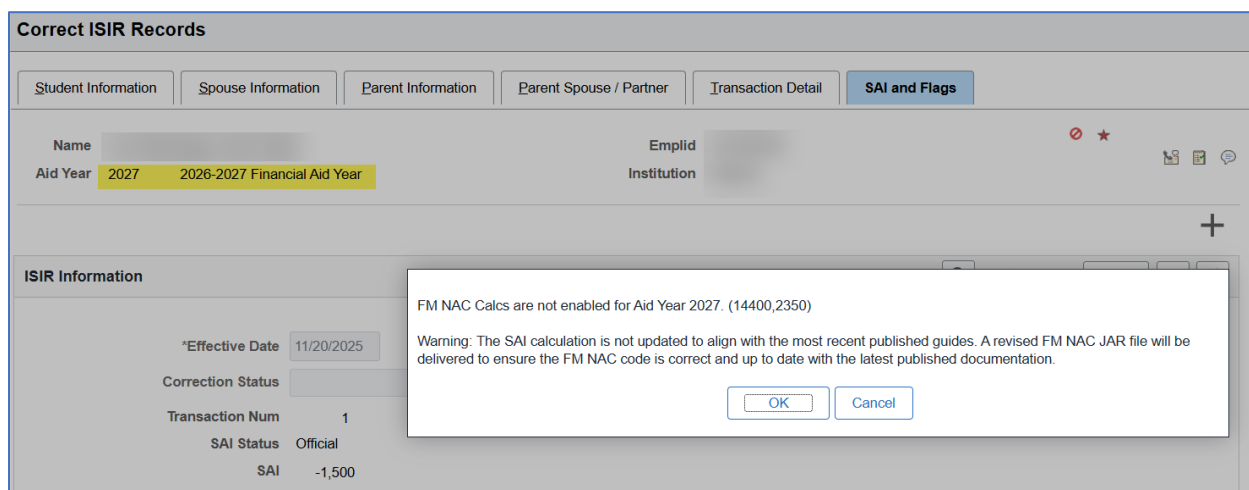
Correct ISIR Records

Student Information | Spouse Information | Parent Information | Parent Spouse / Partner | Transaction Detail | SAI and Flags

Name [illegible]
Aid Year 2027 2026-2027 Financial Aid Year

Emplid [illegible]
Institution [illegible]

+

ISIR Information

*Effective Date 11/20/2025
Correction Status
Transaction Num 1
SAI Status Official
SAI -1,500

FM NAC Calcs are not enabled for Aid Year 2027. (14400,2350)

Warning: The SAI calculation is not updated to align with the most recent published guides. A revised FM NAC JAR file will be delivered to ensure the FM NAC code is correct and up to date with the latest published documentation.

OK Cancel